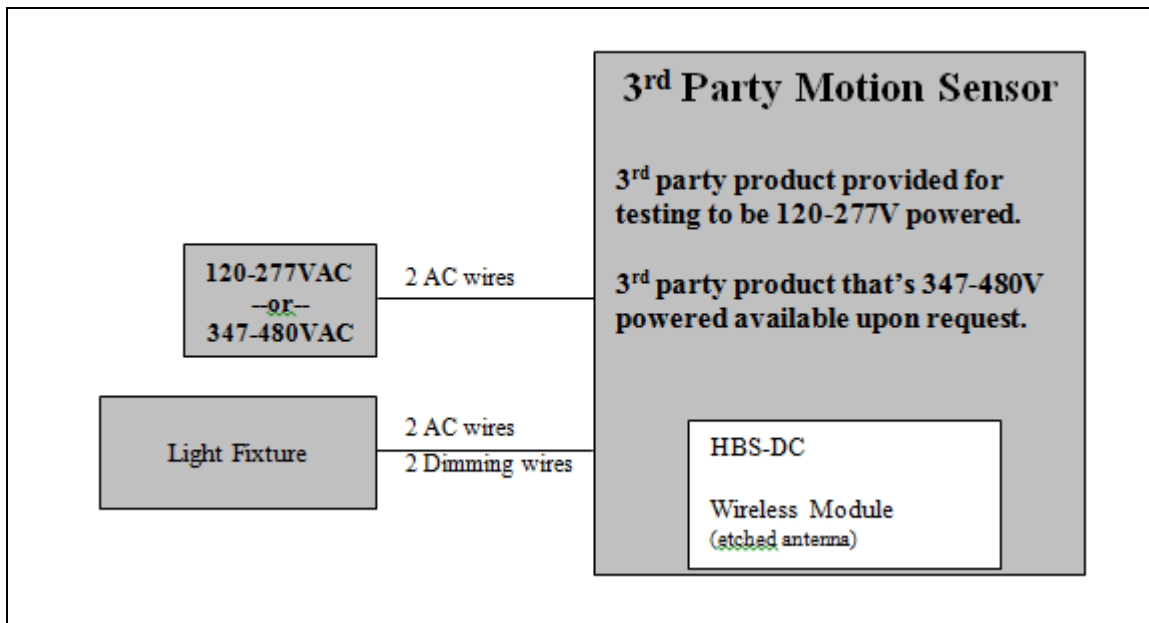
3<sup>rd</sup> Party Motion Sensor

3<sup>rd</sup> party product provided for testing to be 120-277V powered.

3<sup>rd</sup> party product that's 347-480V powered available upon request.

120-277VAC
--or--
347-480VAC

2 AC wires

Light Fixture

2 AC wires
2 Dimming wires

HBS-DC

Wireless Module
(etched antenna)